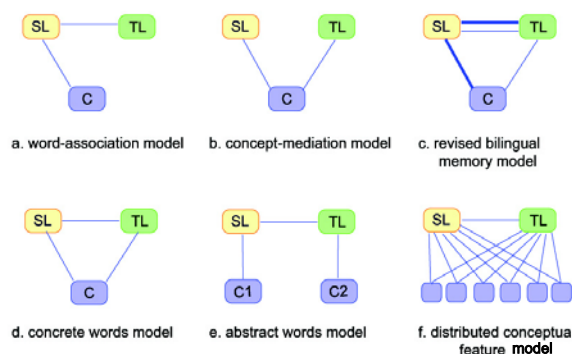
SL TL C

a. word-association model

SL TL C

b. concept-mediation model

SL TL C

c. revised bilingual memory model

SL TL C

d. concrete words model

SL TL C1 C2

e. abstract words model

SL TL

f. distributed conceptua feature model